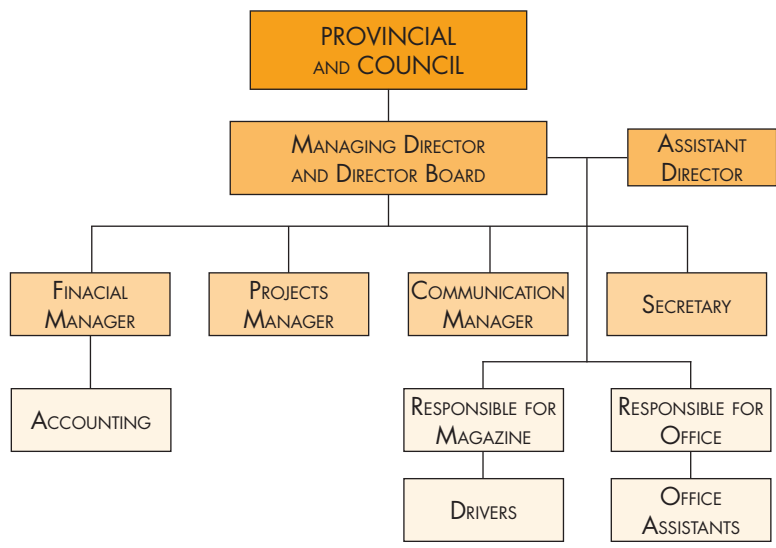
PROVINCIAL AND COUNCIL

MANAGING DIRECTOR AND DIRECTOR BOARD

ASSISTANT DIRECTOR

FINACIAL MANAGER

PROJECTS MANAGER

COMMUNICATION MANAGER

SECRETARY

ACCOUNTING

RESPONSIBLE FOR MAGAZINE

RESPONSIBLE FOR OFFICE

DRIVERS

OFFICE ASSISTANTS